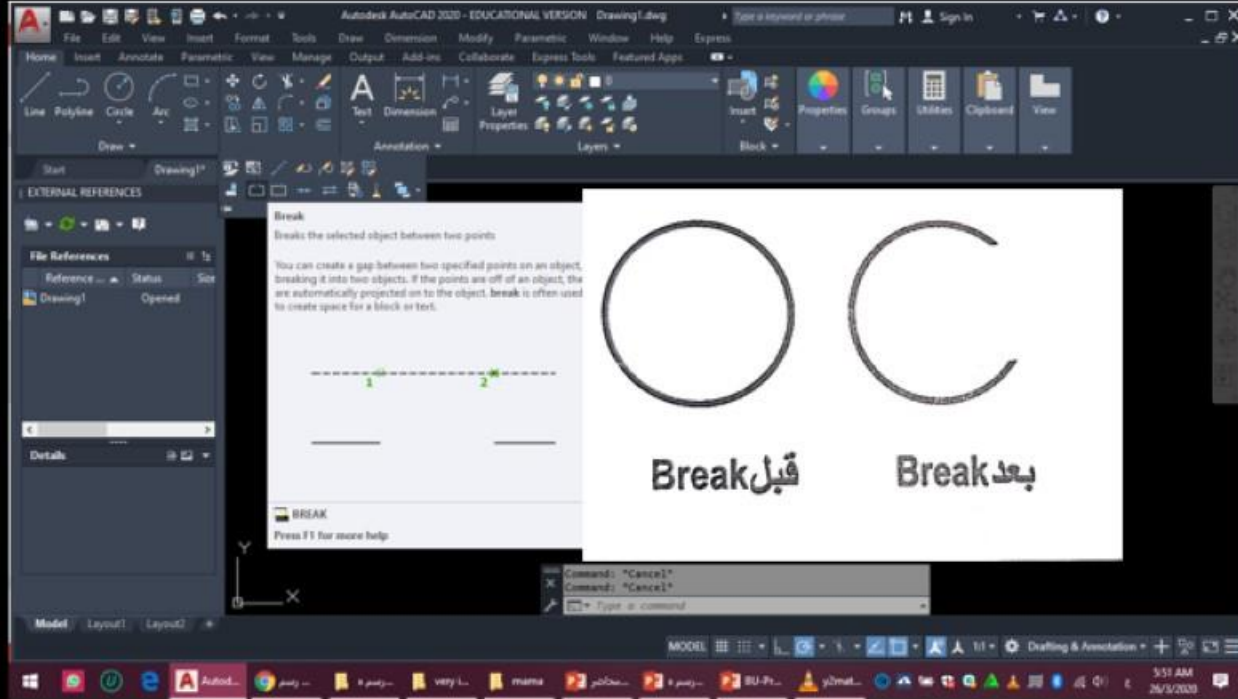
Autodesk AutoCAD 2020 - EDUCATIONAL VERSION Drawing1.dwg

Type a keyword or phrase

Sign In

File Edit View Insert Format Tools Draw Dimension Modify Parametric Window Help Express

Home Insert Annotate Parametric View Manage Output Add-ins Collaborate Express Tools Featured Apps

Line Polyline Circle Arc

Draw

Text Dimension

Annotation

Layer Properties

Layers

Insert

Block

Properties Groups Utilities Clipboard View

Start Drawing1*

EXTERNAL REFERENCES

File References

Reference ... Status Size

Drawing1 Opened

Details

Break

Breaks the selected object between two points

You can create a gap between two specified points on an object, breaking it into two objects. If the points are off of an object, they are automatically projected on to the object. break is often used to create space for a block or text.

1 2

BREAK

Press F1 for more help

Breakقبل

Breakبعد

Command: *Cancel*
Command: *Cancel*

Type a command

Model Layout1 Layout2

MODEL

Drafting & Annotation

Autod... very i... mama BU-Pr... y2mat...

5:51 AM
26/3/2020